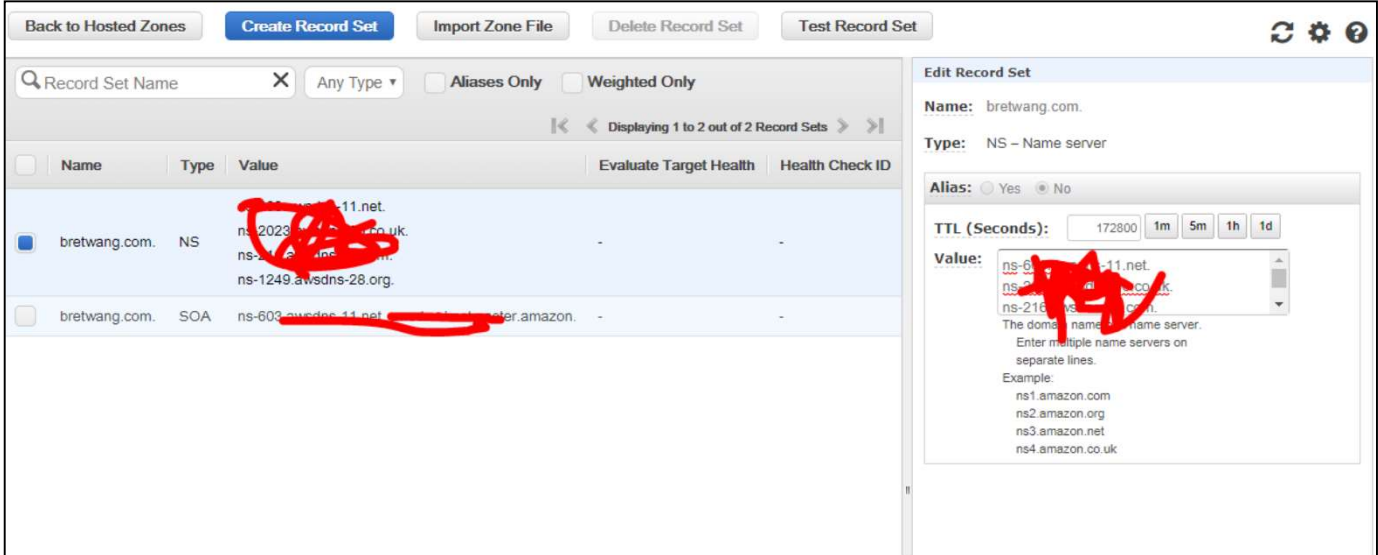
Back to Hosted Zones | Create Record Set | Import Zone File | Delete Record Set | Test Record Set

Record Set Name | Any Type | Aliases Only | Weighted Only

Displaying 1 to 2 out of 2 Record Sets

| Name | Type | Value | Evaluate Target Health | Health Check ID |
|---|---|---|---|---|
| bretwang.com. | NS | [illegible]-11.net. ns-2023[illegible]co.uk. ns-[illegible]m. ns-1249.awsdns-28.org. | - | - |
| bretwang.com. | SOA | ns-603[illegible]ster.amazon. | - | - |

Edit Record Set

Name: bretwang.com.

Type: NS – Name server

Alias: Yes No

TTL (Seconds): 172800 1m 5m 1h 1d

Value: ns-6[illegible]-11.net. ns-2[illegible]co.uk. ns-216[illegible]com.

The doma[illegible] name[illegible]name server. Enter multiple name servers on separate lines.
Example:
ns1.amazon.com
ns2.amazon.org
ns3.amazon.net
ns4.amazon.co.uk